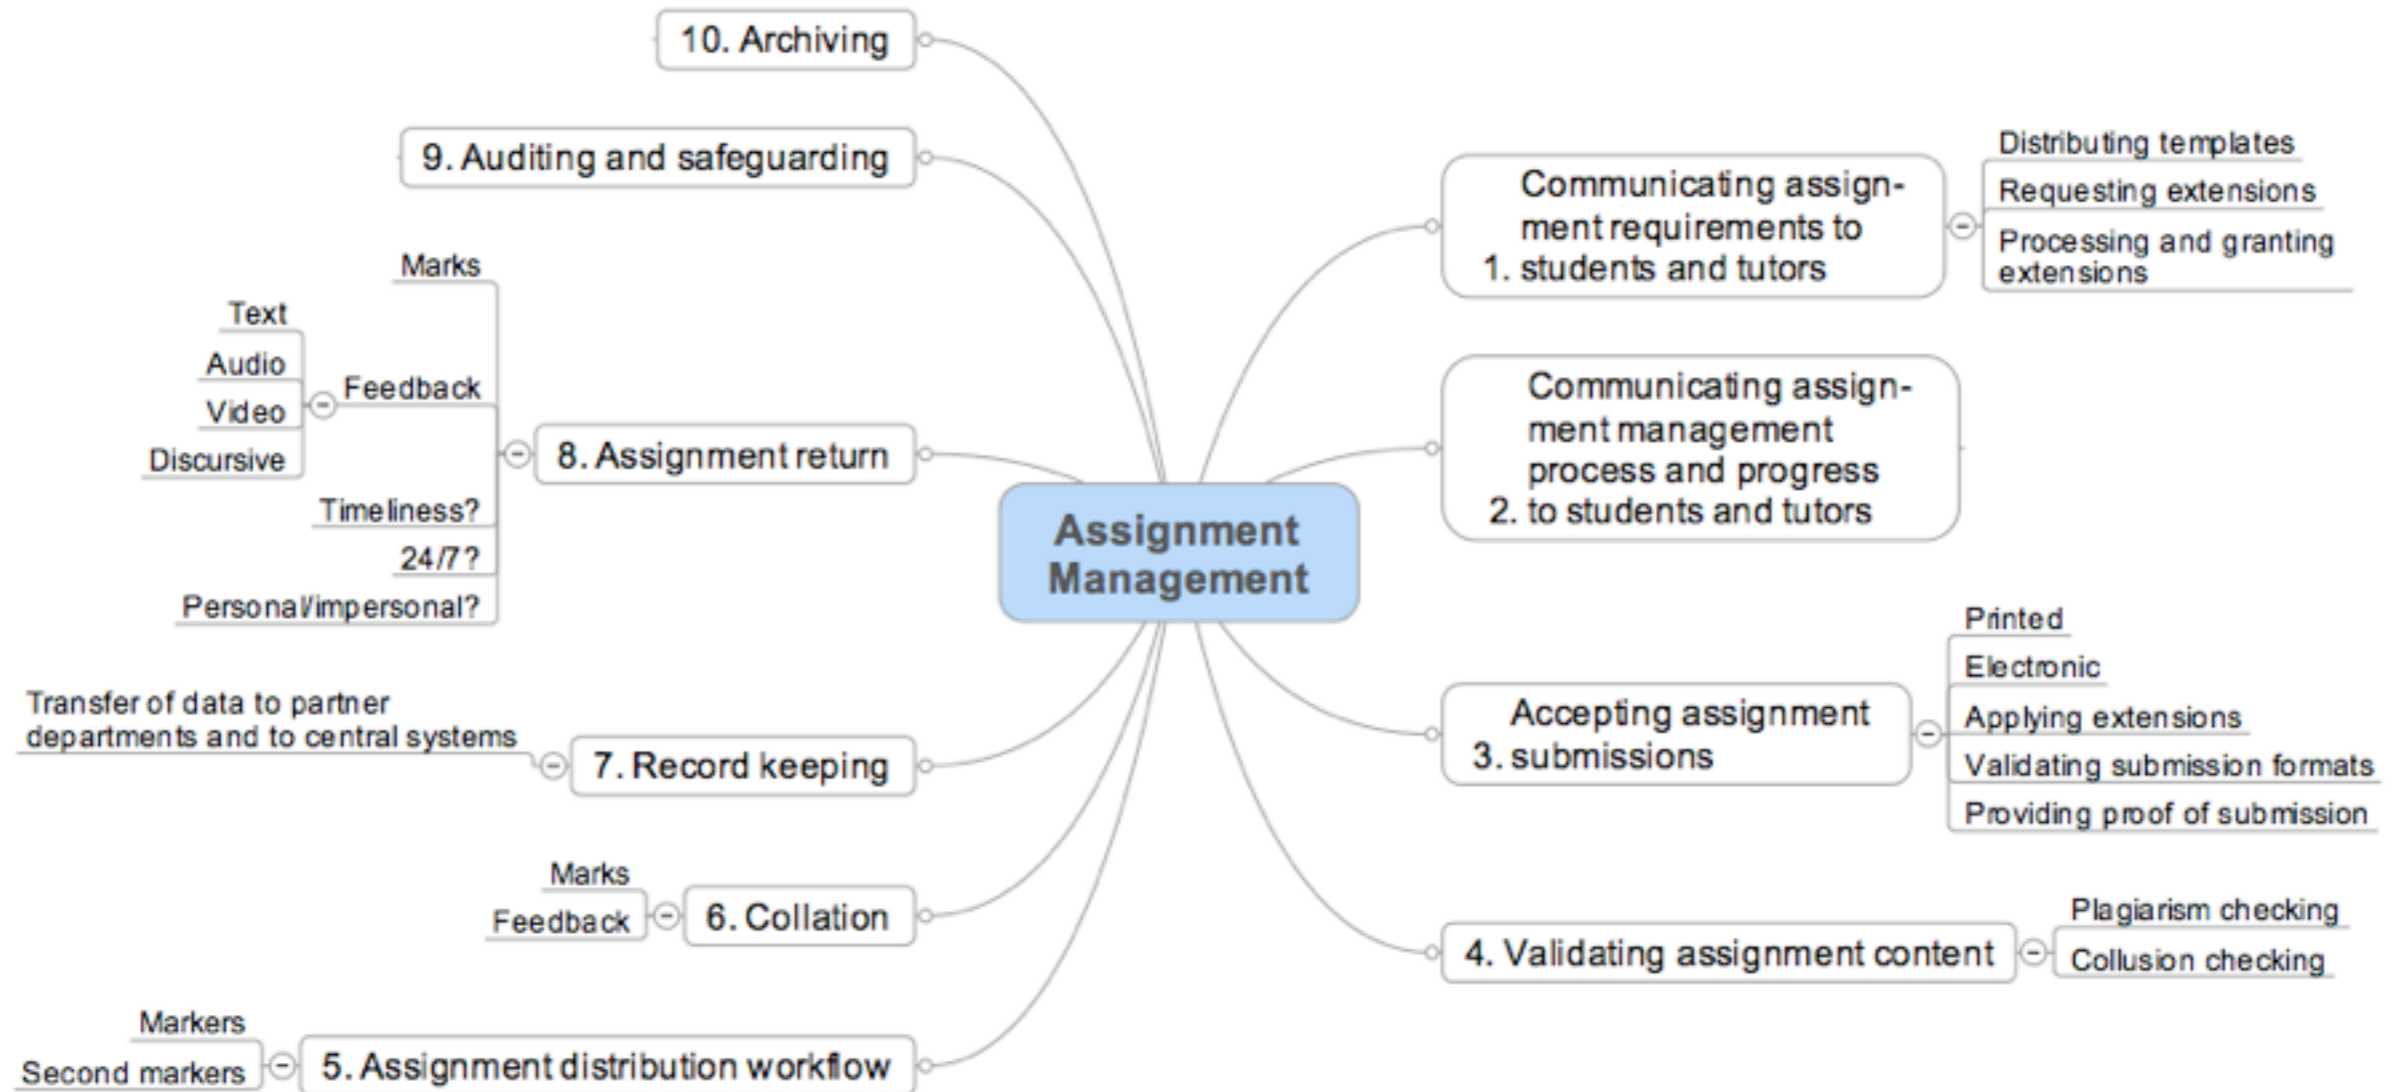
Assignment Management

1. Communicating assignment requirements to students and tutors

Distributing templates

Requesting extensions

Processing and granting extensions

2. Communicating assignment management process and progress to students and tutors

3. Accepting assignment submissions

Printed

Electronic

Applying extensions

Validating submission formats

Providing proof of submission

4. Validating assignment content

Plagiarism checking

Collusion checking

5. Assignment distribution workflow

Markers

Second markers

6. Collation

Marks

Feedback

7. Record keeping

Transfer of data to partner departments and to central systems

8. Assignment return

Marks

Feedback

Text

Audio

Video

Discursive

Timeliness?

24/7?

Personal/impersonal?

9. Auditing and safeguarding

10. Archiving